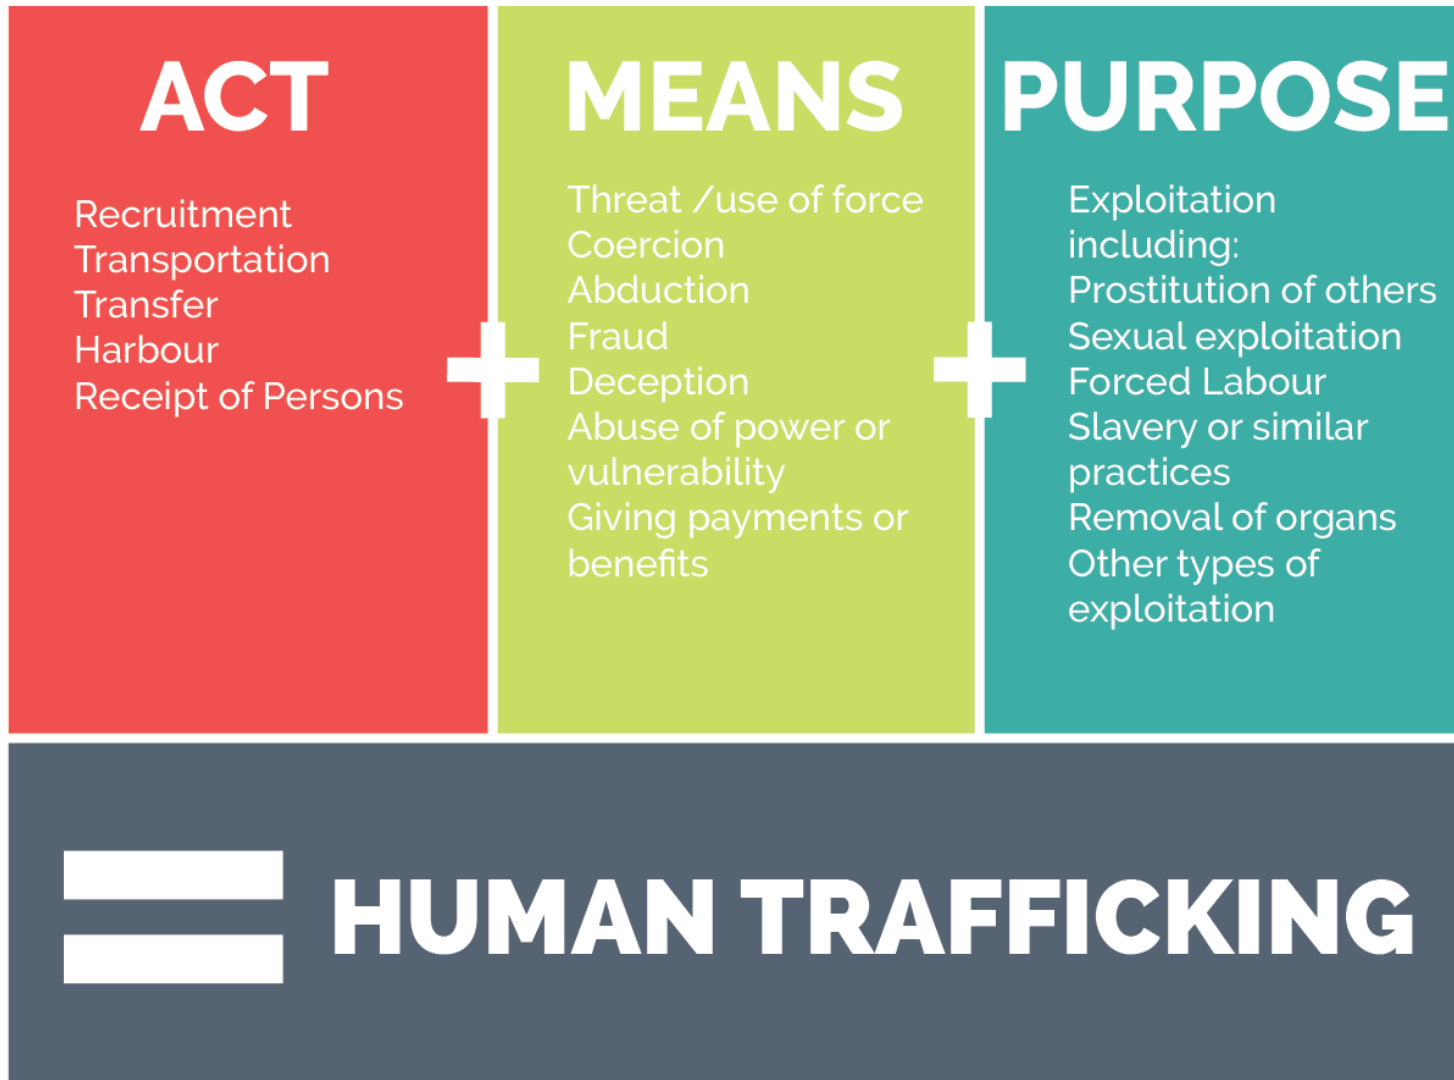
ACT

Recruitment
Transportation
Transfer
Harbour
Receipt of Persons

+

MEANS

Threat /use of force
Coercion
Abduction
Fraud
Deception
Abuse of power or vulnerability
Giving payments or benefits

+

PURPOSE

Exploitation including:
Prostitution of others
Sexual exploitation
Forced Labour
Slavery or similar practices
Removal of organs
Other types of exploitation

= HUMAN TRAFFICKING